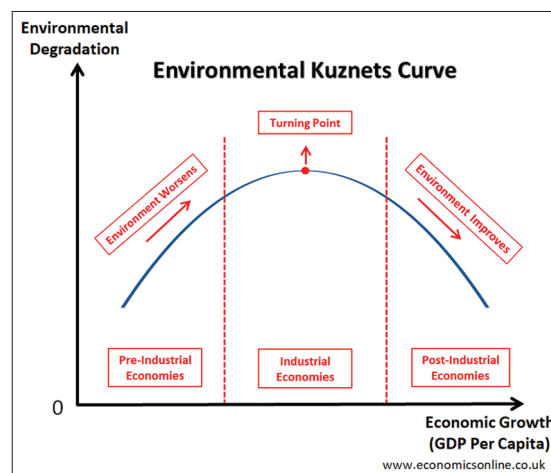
Environmental Degradation

Environmental Kuznets Curve

Turning Point

Environment Worsens

Environment Improves

Pre-Industrial Economies

Industrial Economies

Post-Industrial Economies

0

Economic Growth (GDP Per Capita)

www.economicsonline.co.uk